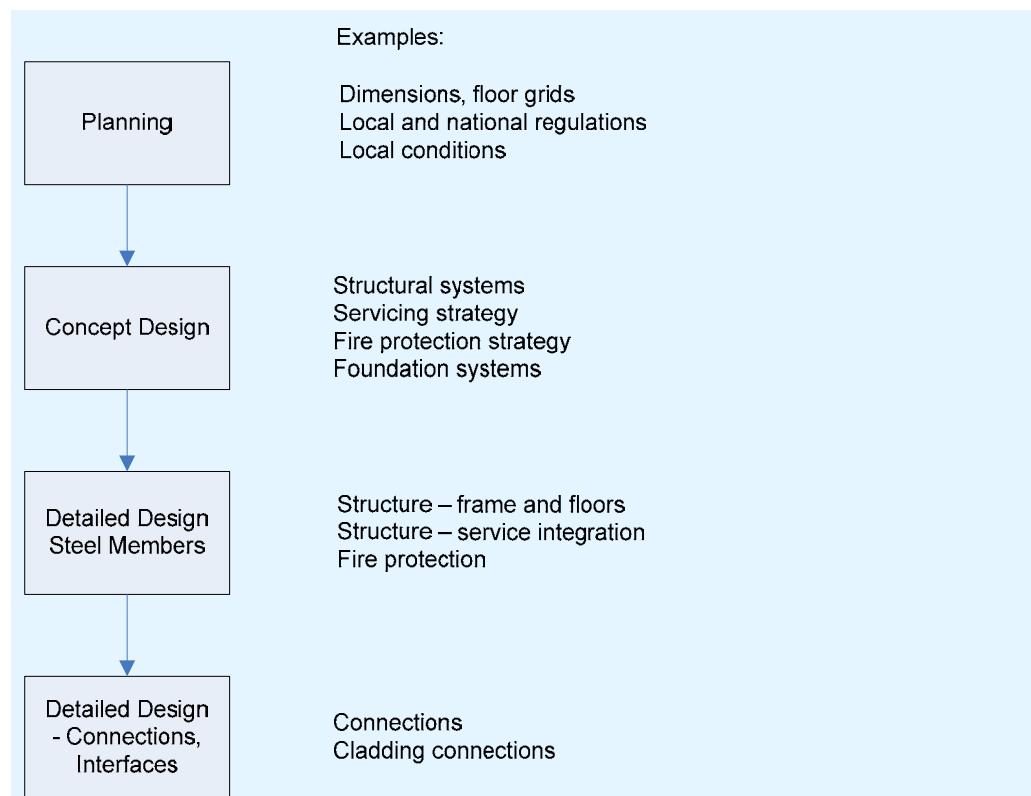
Examples:

Planning

Dimensions, floor grids
Local and national regulations
Local conditions

Concept Design

Structural systems
Servicing strategy
Fire protection strategy
Foundation systems

Detailed Design
Steel Members

Structure – frame and floors
Structure – service integration
Fire protection

Detailed Design
- Connections,
Interfaces

Connections
Cladding connections